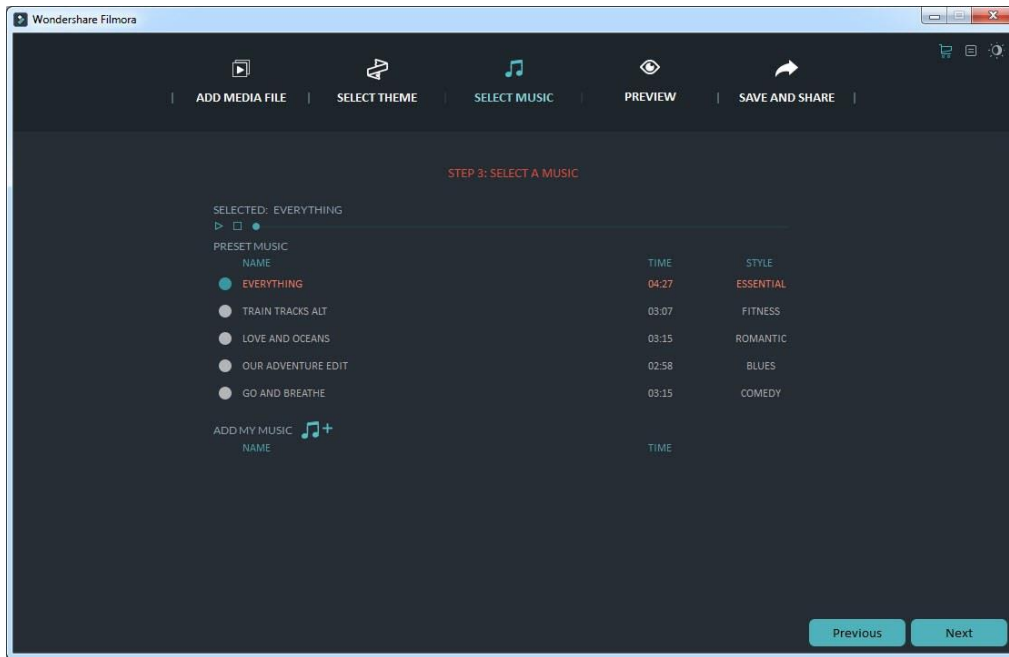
Wondershare Filmora

ADD MEDIA FILE | SELECT THEME | SELECT MUSIC | PREVIEW | SAVE AND SHARE

STEP 3: SELECT A MUSIC

SELECTED: EVERYTHING

PRESET MUSIC

| NAME | TIME | STYLE |
|---|---|---|
| EVERYTHING | 04:27 | ESSENTIAL |
| TRAIN TRACKS ALT | 03:07 | FITNESS |
| LOVE AND OCEANS | 03:15 | ROMANTIC |
| OUR ADVENTURE EDIT | 02:58 | BLUES |
| GO AND BREATHE | 03:15 | COMEDY |

ADD MY MUSIC

| NAME | TIME |
|---|---|

Previous
Next